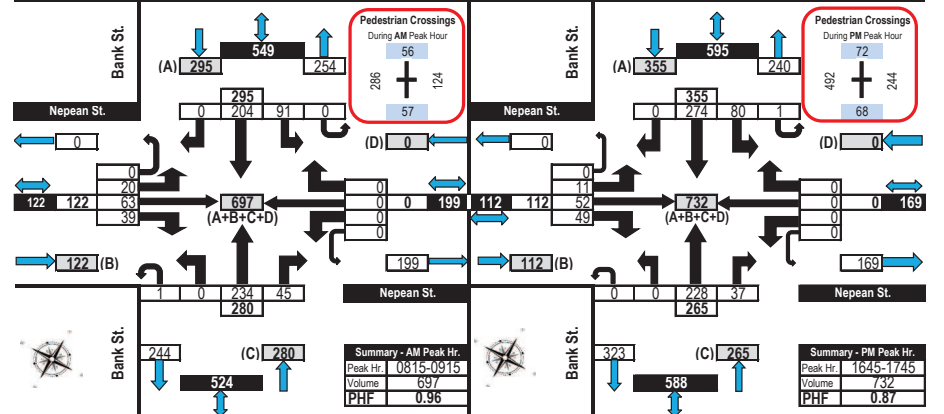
Bank St.

(A) 295
549
254

Pedestrian Crossings
During AM Peak Hour
56
286
124
57

Nepean St.

295
0 204 91 0

(D) 0

0

0
20
63
39

122 122

697
(A+B+C+D)

0
0
0 0 199
0
0

122 (B)

199

1 0 234 45
280

Nepean St.

Bank St.

244

(C) 280

524

Summary - AM Peak Hr.
| Peak Hr. | 0815-0915 |
|---|---|
| Volume | 697 |
| PHF | 0.96 |

Bank St.

(A) 355
595
240

Pedestrian Crossings
During PM Peak Hour
72
492
244
68

Nepean St.

355
0 274 80 1

(D) 0

0

0
11
52
49

112 112

732
(A+B+C+D)

0
0
0 0 169
0
0

112 (B)

169

0 0 228 37
265

Nepean St.

Bank St.

323

(C) 265

588

Summary - PM Peak Hr.
| Peak Hr. | 1645-1745 |
|---|---|
| Volume | 732 |
| PHF | 0.87 |